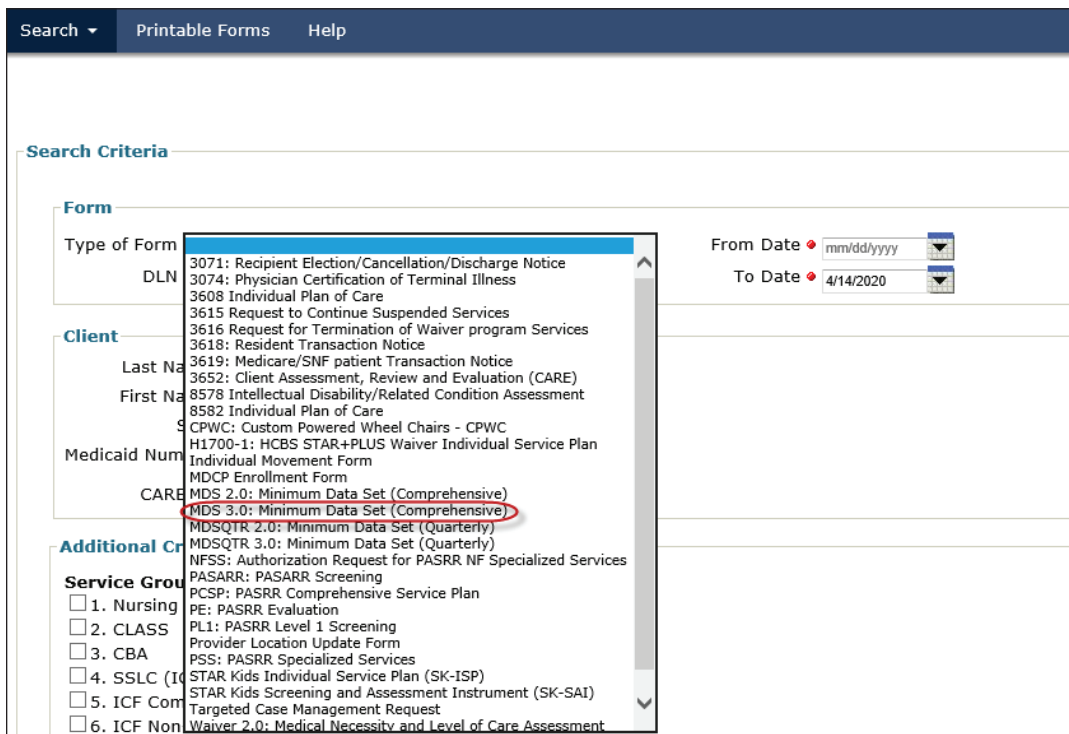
Search ▾ Printable Forms Help

Search Criteria

Form

Type of Form

DLN

From Date mm/dd/yyyy

To Date 4/14/2020

3071: Recipient Election/Cancellation/Discharge Notice
3074: Physician Certification of Terminal Illness
3608 Individual Plan of Care
3615 Request to Continue Suspended Services
3616 Request for Termination of Waiver program Services
3618: Resident Transaction Notice
3619: Medicare/SNF patient Transaction Notice
3652: Client Assessment, Review and Evaluation (CARE)
8578 Intellectual Disability/Related Condition Assessment
8582 Individual Plan of Care
CPWC: Custom Powered Wheel Chairs - CPWC
H1700-1: HCBS STAR+PLUS Waiver Individual Service Plan
Individual Movement Form
MDCP Enrollment Form
MDS 2.0: Minimum Data Set (Comprehensive)
MDS 3.0: Minimum Data Set (Comprehensive)
MDSQTR 2.0: Minimum Data Set (Quarterly)
MDSQTR 3.0: Minimum Data Set (Quarterly)
NFSS: Authorization Request for PASRR NF Specialized Services
PASARR: PASARR Screening
PCSP: PASRR Comprehensive Service Plan
PE: PASRR Evaluation
PL1: PASRR Level 1 Screening
Provider Location Update Form
PSS: PASRR Specialized Services
STAR Kids Individual Service Plan (SK-ISP)
STAR Kids Screening and Assessment Instrument (SK-SAI)
Targeted Case Management Request
Waiver 2.0: Medical Necessity and Level of Care Assessment

Client

Last Na

First Na

S

Medicaid Num

CARE

Additional Cr

Service Grou

1. Nursing

2. CLASS

3. CBA

4. SSLC (I

5. ICF Com

6. ICF Non